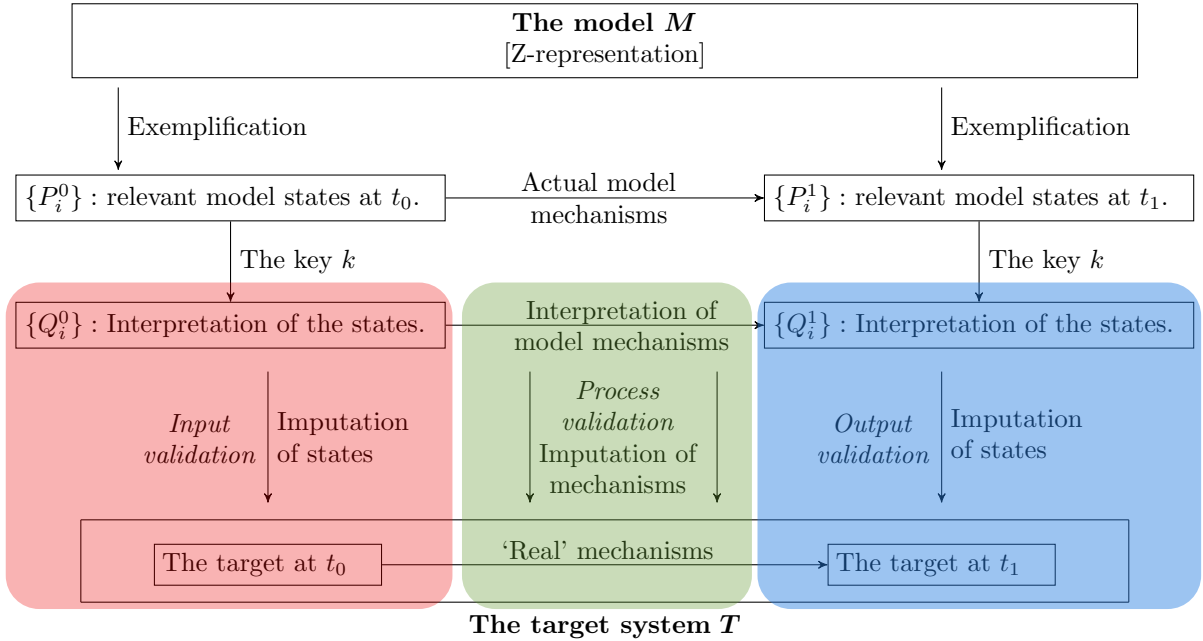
**The model $M$**
[Z-representation]

Exemplification

Exemplification

$\{P_i^0\}$ : relevant model states at $t_0$.

Actual model mechanisms

$\{P_i^1\}$ : relevant model states at $t_1$.

The key $k$

The key $k$

$\{Q_i^0\}$ : Interpretation of the states.

Interpretation of model mechanisms

$\{Q_i^1\}$ : Interpretation of the states.

*Input validation*

Imputation of states

*Process validation*

Imputation of mechanisms

*Output validation*

Imputation of states

The target at $t_0$

'Real' mechanisms

The target at $t_1$

**The target system $T$**